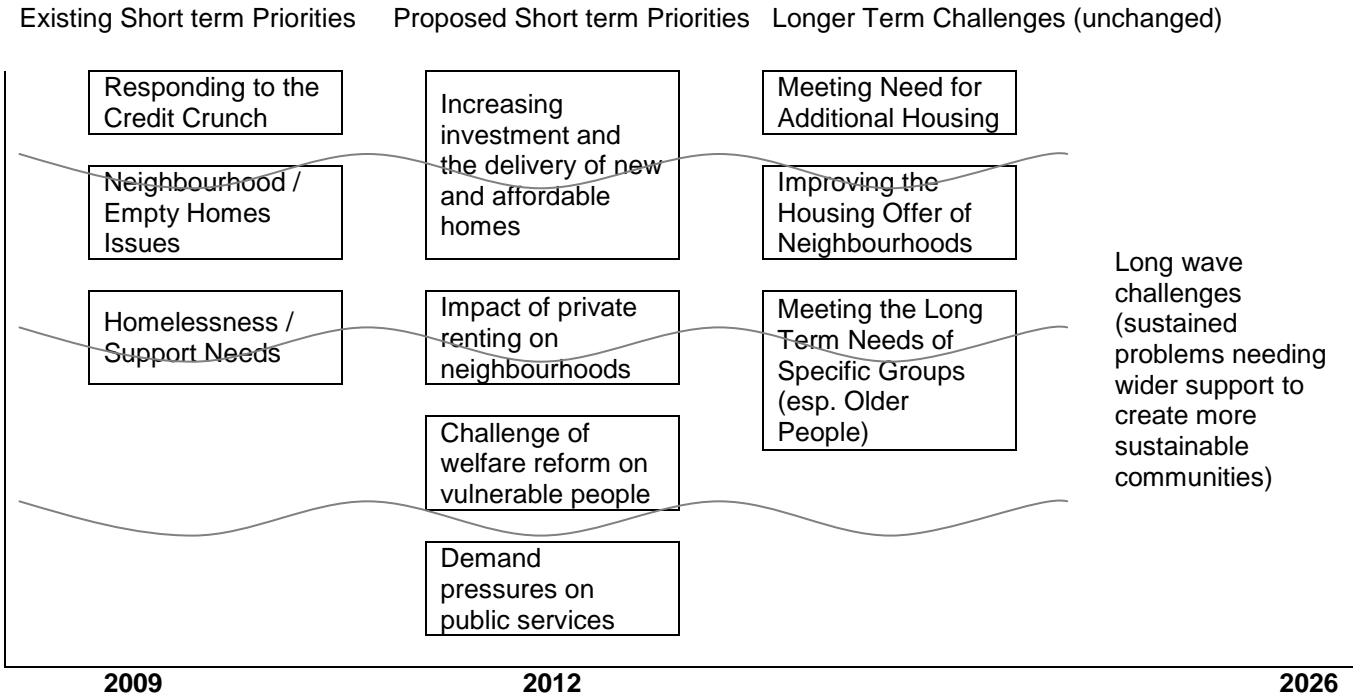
Existing Short term Priorities

Proposed Short term Priorities

Longer Term Challenges (unchanged)

Responding to the Credit Crunch

Neighbourhood / Empty Homes Issues

Homelessness / Support Needs

Increasing investment and the delivery of new and affordable homes

Impact of private renting on neighbourhoods

Challenge of welfare reform on vulnerable people

Demand pressures on public services

Meeting Need for Additional Housing

Improving the Housing Offer of Neighbourhoods

Meeting the Long Term Needs of Specific Groups (esp. Older People)

Long wave challenges (sustained problems needing wider support to create more sustainable communities)

2009

2012

2026